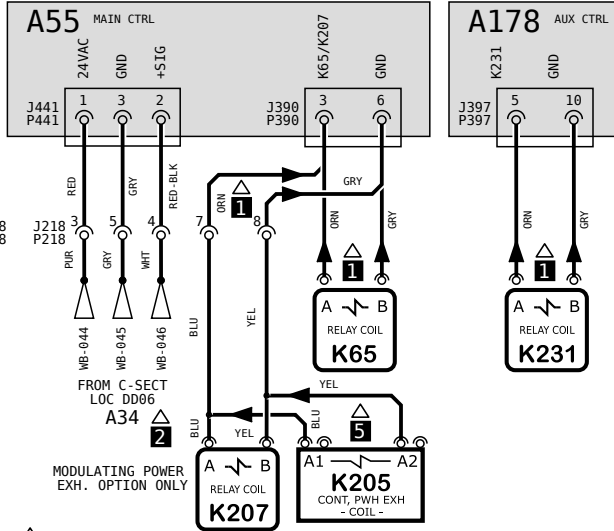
A55 MAIN CTRL

24VAC GND +SIG K65/K207 GND

J441 P441 1 3 2

J390 P390 3 6

A178 AUX CTRL

K231 GND

J397 P397 5 10

RED GRY RED-BLK

ORN GRY

1

J218 P218 3 5 4 7 8

PUR GRY WHT

WB-044 WB-045 WB-046

FROM C-SECT LOC DD06

A34 2

BLU YEL

ORN GRY

1

A B RELAY COIL K65

ORN GRY

1

A B RELAY COIL K231

YEL

BLU

5

YEL

MODULATING POWER EXH. OPTION ONLY

A B RELAY COIL K207

A1 A2 K205 CONT, PWH EXH - COIL -